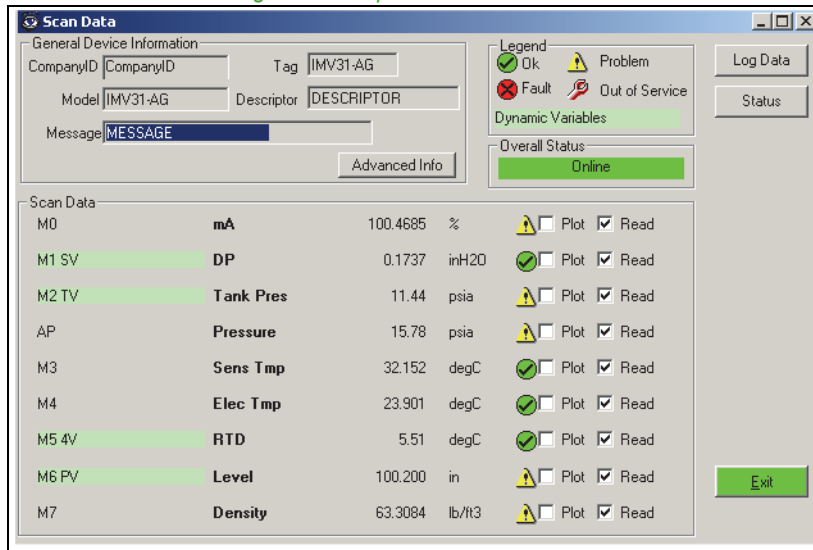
Scan Data

General Device Information
CompanyID CompanyID
Tag IMV31-AG
Model IMV31-AG
Descriptor DESCRIPTOR
Message MESSAGE
Advanced Info

Legend
Ok
Problem
Fault
Out of Service
Dynamic Variables

Overall Status
Online

Log Data
Status

Scan Data

| | | | | | | |
|---|---|---|---|---|---|---|
| M0 | mA | 100.4685 | % | Plot | Read |
| M1 SV | DP | 0.1737 | inH2O | Plot | Read |
| M2 TV | Tank Pres | 11.44 | psia | Plot | Read |
| AP | Pressure | 15.78 | psia | Plot | Read |
| M3 | Sens Tmp | 32.152 | degC | Plot | Read |
| M4 | Elec Tmp | 23.901 | degC | Plot | Read |
| M5 4V | RTD | 5.51 | degC | Plot | Read |
| M6 PV | Level | 100.200 | in | Plot | Read |
| M7 | Density | 63.3084 | lb/ft3 | Plot | Read |

Exit